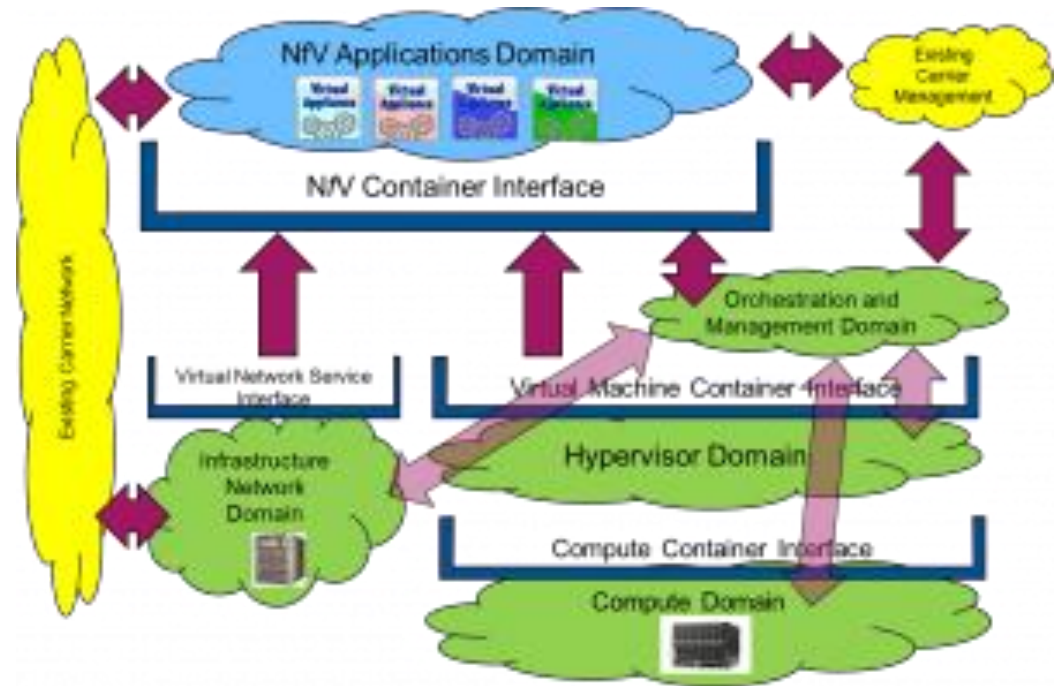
NfV Applications Domain

Virtual Appliance

Virtual Appliance

Virtual Appliance

Virtual Appliance

Existing Carrier Management

NfV Container Interface

Existing Carrier Network

Orchestration and Management Domain

Virtual Network Service Interface

Virtual Machine Container Interface

Hypervisor Domain

Infrastructure Network Domain

Compute Container Interface

Compute Domain